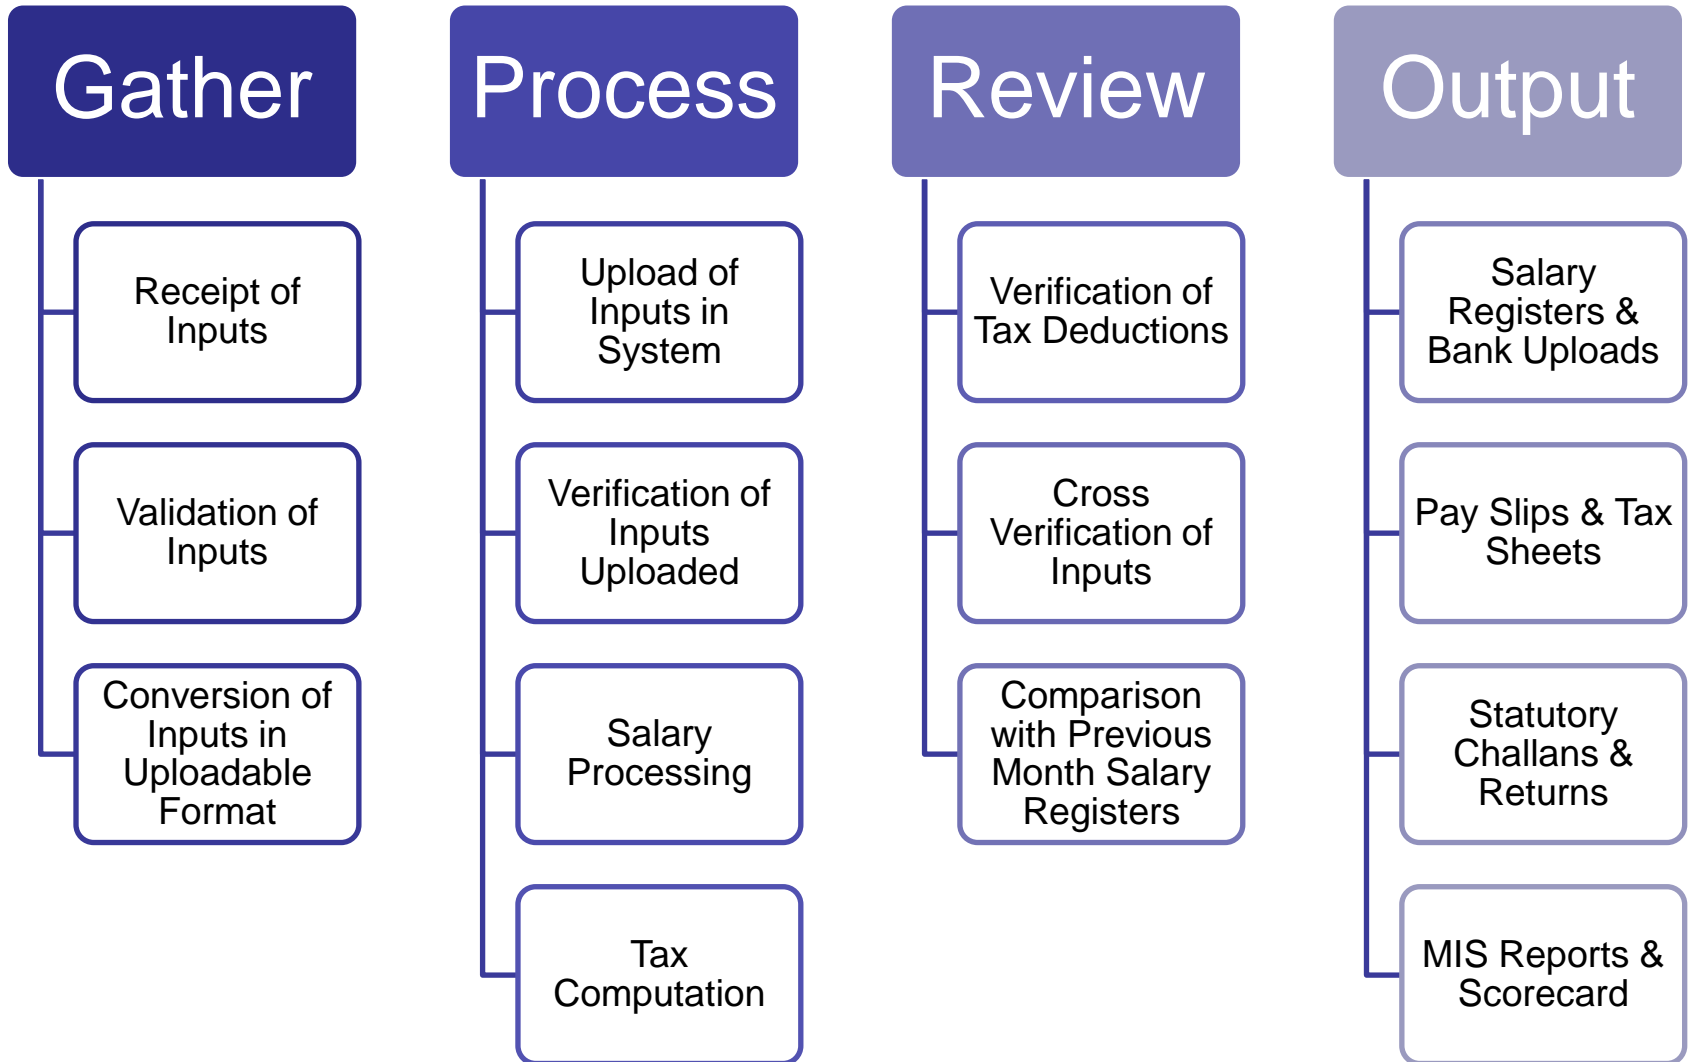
Gather

Receipt of Inputs

Validation of Inputs

Conversion of Inputs in Uploadable Format

Process

Upload of Inputs in System

Verification of Inputs Uploaded

Salary Processing

Tax Computation

Review

Verification of Tax Deductions

Cross Verification of Inputs

Comparison with Previous Month Salary Registers

Output

Salary Registers & Bank Uploads

Pay Slips & Tax Sheets

Statutory Challans & Returns

MIS Reports & Scorecard